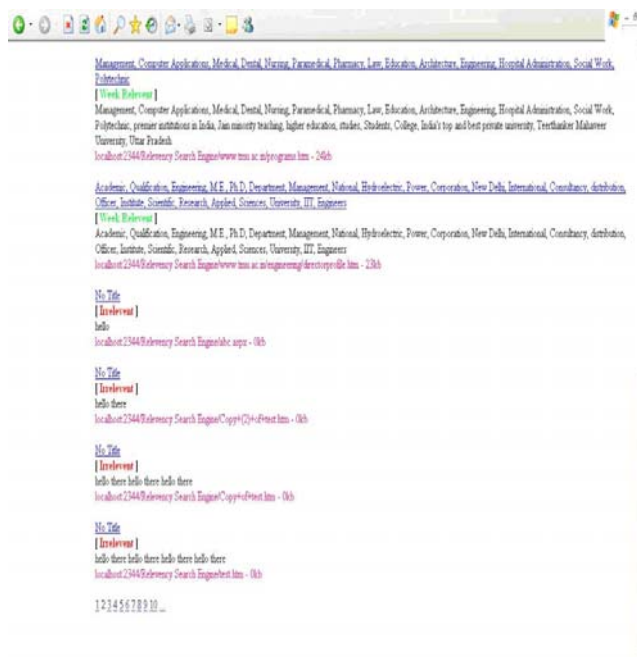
Management, Computer Applications, Medical, Dental, Nursing, Paramedical, Pharmacy, Law, Education, Architecture, Engineering, Hospital Administration, Social Work, Polytechnic
[ Week Relevent ]
Management, Computer Applications, Medical, Dental, Nursing, Paramedical, Pharmacy, Law, Education, Architecture, Engineering, Hospital Administration, Social Work, Polytechnic, premier institutions in India, Jain minority teaching, higher education, studies, Students, College, India's top and best private university, Teerthanker Mahaveer University, Uttar Pradesh
localhost:2344/Relevency Search Engine/www.tmu.ac.in/programs.htm - 24kb

Academic, Qualification, Engineering, M.E., Ph.D, Department, Management, National, Hydroelectric, Power, Corporation, New Delhi, International, Consultancy, distribution, Officer, Institute, Scientific, Research, Applied, Sciences, University, IIT, Engineers
[ Week Relevent ]
Academic, Qualification, Engineering, M.E., Ph.D, Department, Management, National, Hydroelectric, Power, Corporation, New Delhi, International, Consultancy, distribution, Officer, Institute, Scientific, Research, Applied, Sciences, University, IIT, Engineers
localhost:2344/Relevency Search Engine/www.tmu.ac.in/engineering/directorprofile.htm - 23kb

No Title
[ Irrelevent ]
hello
localhost:2344/Relevency Search Engine/abc.aspx - 0kb

No Title
[ Irrelevent ]
hello there
localhost:2344/Relevency Search Engine/Copy+(2)+of+test.htm - 0kb

No Title
[ Irrelevent ]
hello there hello there hello there
localhost:2344/Relevency Search Engine/Copy+of+test.htm - 0kb

No Title
[ Irrelevent ]
hello there hello there hello there hello there
localhost:2344/Relevency Search Engine/test.htm - 0kb

1 2 3 4 5 6 7 8 9 10 ...